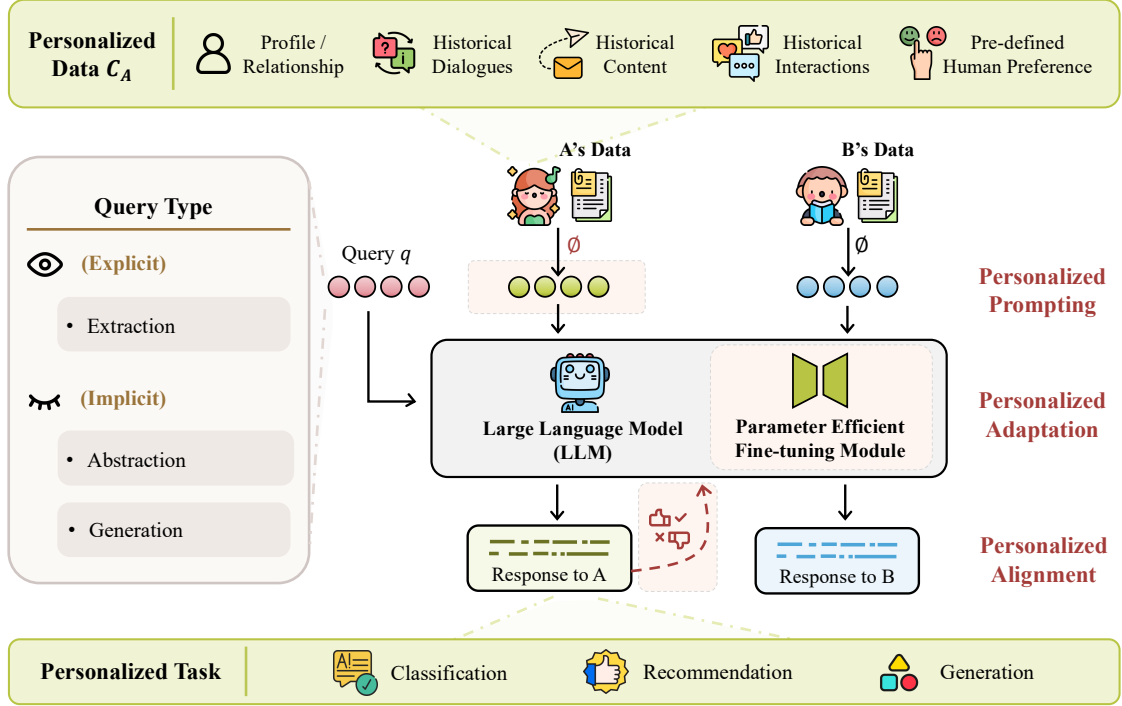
Personalized Data $C_A$

Profile / Relationship

Historical Dialogues

Historical Content

Historical Interactions

Pre-defined Human Preference

Query Type

(Explicit)

• Extraction

(Implicit)

• Abstraction

• Generation

A's Data

B's Data

Query $q$

$\emptyset$

$\emptyset$

Personalized Prompting

AI

Large Language Model (LLM)

Parameter Efficient Fine-tuning Module

Personalized Adaptation

Response to A

Response to B

Personalized Alignment

Personalized Task

Classification

Recommendation

Generation